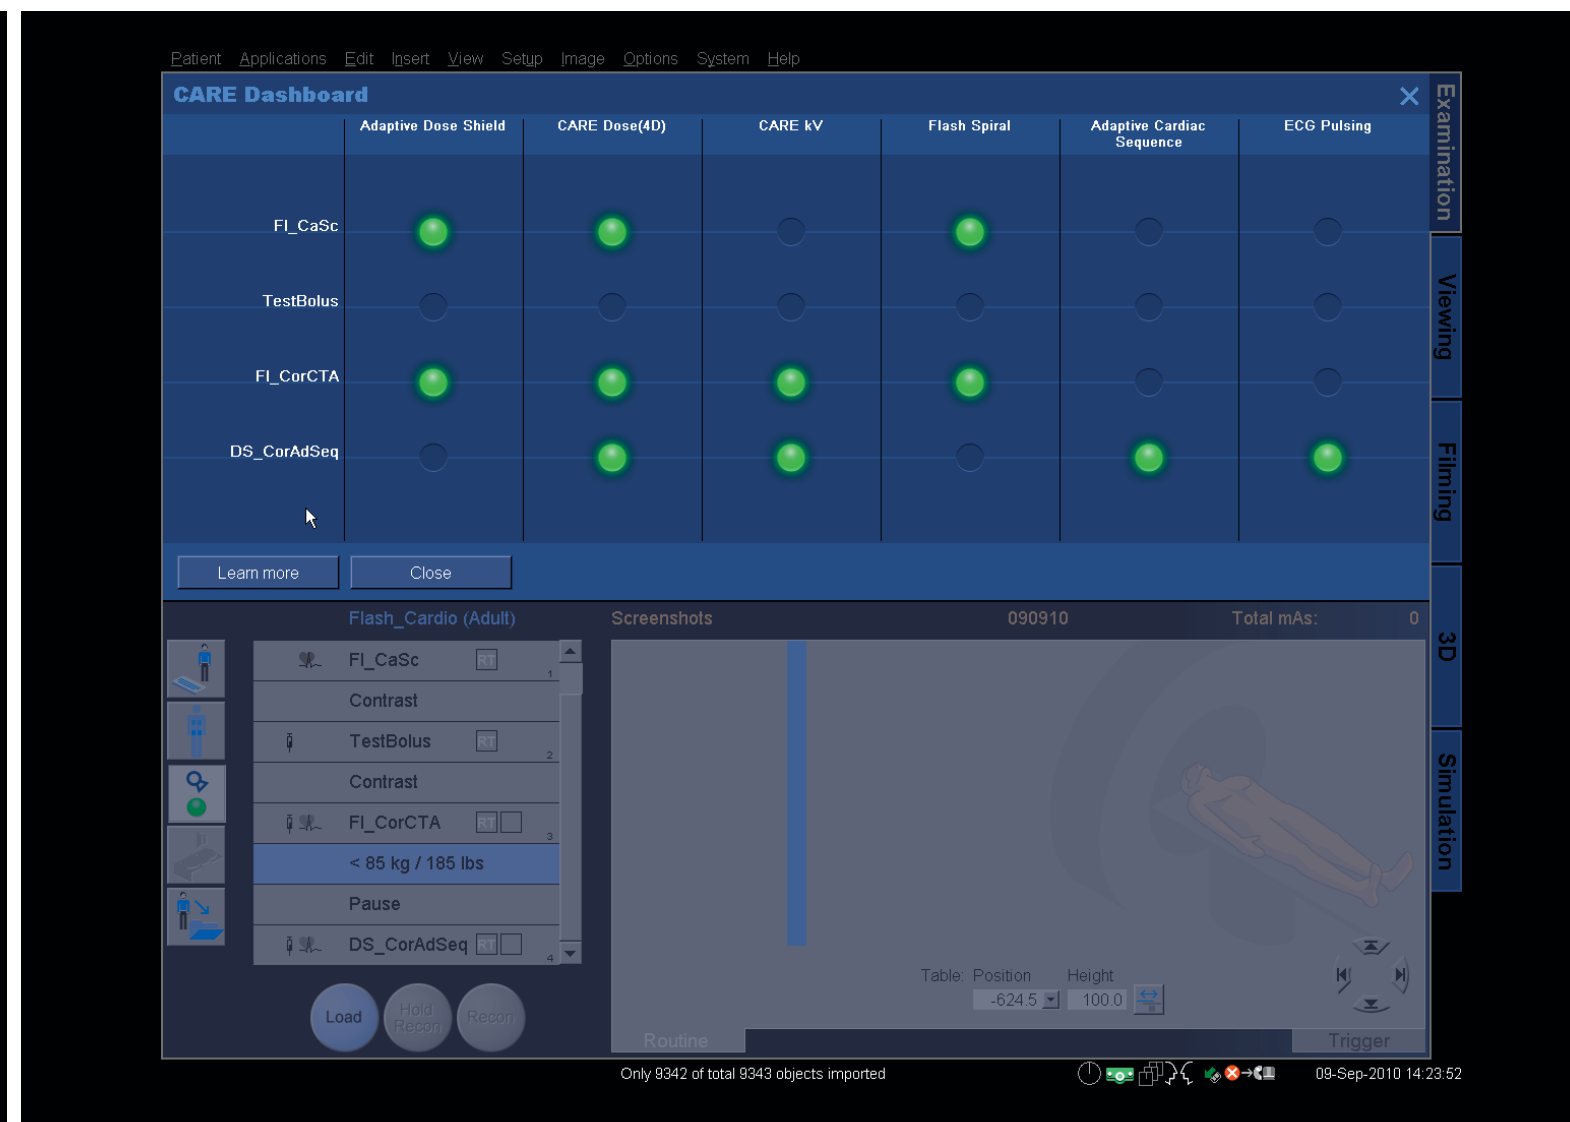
Patient Applications Edit Insert View Setup Image Options System Help

CARE Dashboard

| | Adaptive Dose Shield | CARE Dose(4D) | CARE kV | Flash Spiral | Adaptive Cardiac Sequence | ECG Pulsing |
|---|---|---|---|---|---|---|
| Fl_CaSc | | | | | | |
| TestBolus | | | | | | |
| Fl_CorCTA | | | | | | |
| DS_CorAdSeq | | | | | | |

Learn more Close

Examination
Viewing
Filming
3D
Simulation

Flash_Cardio (Adult)

Fl_CaSc RT 1
Contrast
TestBolus RT 2
Contrast
Fl_CorCTA RT 3
< 85 kg / 185 lbs
Pause
DS_CorAdSeq RT 4

Load Hold Recon Recon

Screenshots 090910 Total mAs: 0

Table: Position Height
-624.5 100.0

Routine Trigger

Only 9342 of total 9343 objects imported

09-Sep-2010 14:23:52